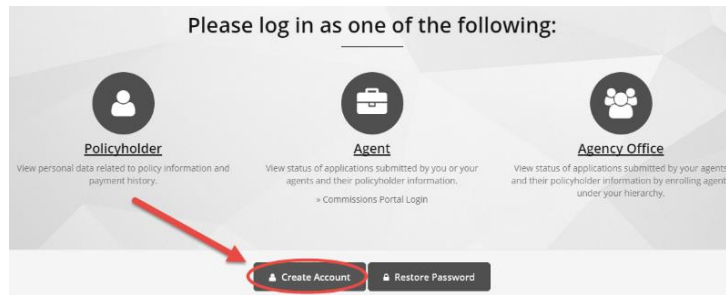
Please log in as one of the following:

Policyholder

View personal data related to policy information and payment history.

Agent

View status of applications submitted by you or your agents and their policyholder information.

» Commissions Portal Login

Agency Office

View status of applications submitted by your agents and their policyholder information by enrolling agents under your hierarchy.

Create Account

Restore Password